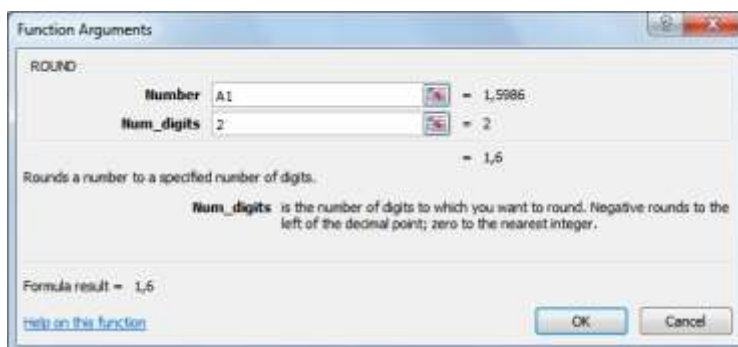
Function Arguments

ROUND

Number A1 = 1,5986

Num_digits 2 = 2

= 1,6

Rounds a number to a specified number of digits.

Num_digits is the number of digits to which you want to round. Negative rounds to the left of the decimal point; zero to the nearest integer.

Formula result = 1,6

Help on this function

OK Cancel